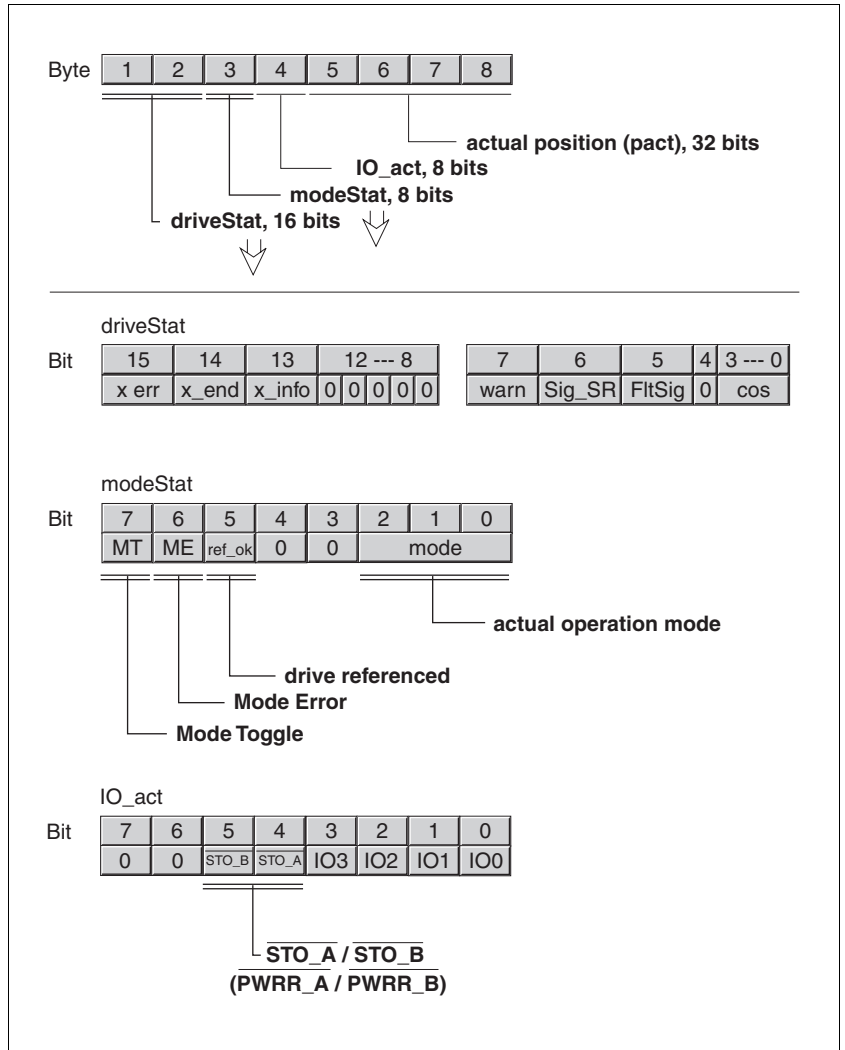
Byte 1 2 3 4 5 6 7 8

actual position (pact), 32 bits

IO_act, 8 bits

modeStat, 8 bits

driveStat, 16 bits

driveStat

| Bit | 15 | 14 | 13 | 12 --- 8 | | | | | 7 | 6 | 5 | 4 | 3 --- 0 |
|---|---|---|---|---|---|---|---|---|---|---|---|---|---|
| | x err | x_end | x_info | 0 | 0 | 0 | 0 | 0 | warn | Sig_SR | FltSig | 0 | cos |

modeStat

| Bit | 7 | 6 | 5 | 4 | 3 | 2 | 1 | 0 |
|---|---|---|---|---|---|---|---|---|
| | MT | ME | ref_ok | 0 | 0 | mode | | |

actual operation mode

drive referenced

Mode Error

Mode Toggle

IO_act

| Bit | 7 | 6 | 5 | 4 | 3 | 2 | 1 | 0 |
|---|---|---|---|---|---|---|---|---|
| | 0 | 0 | $\overline{STO\_B}$ | $\overline{STO\_A}$ | IO3 | IO2 | IO1 | IO0 |

$\overline{STO\_A}$ / $\overline{STO\_B}$
($\overline{PWRR\_A}$ / $\overline{PWRR\_B}$)